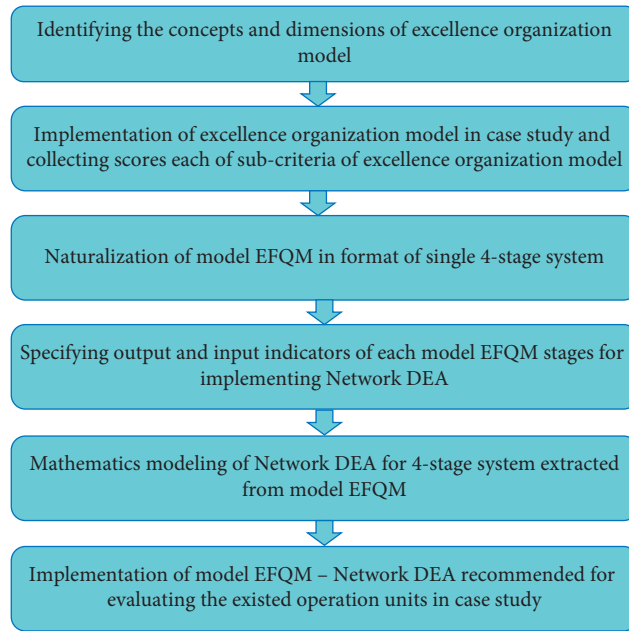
Identifying the concepts and dimensions of excellence organization model

Implementation of excellence organization model in case study and collecting scores each of sub-criteria of excellence organization model

Naturalization of model EFQM in format of single 4-stage system

Specifying output and input indicators of each model EFQM stages for implementing Network DEA

Mathematics modeling of Network DEA for 4-stage system extracted from model EFQM

Implementation of model EFQM – Network DEA recommended for evaluating the existed operation units in case study